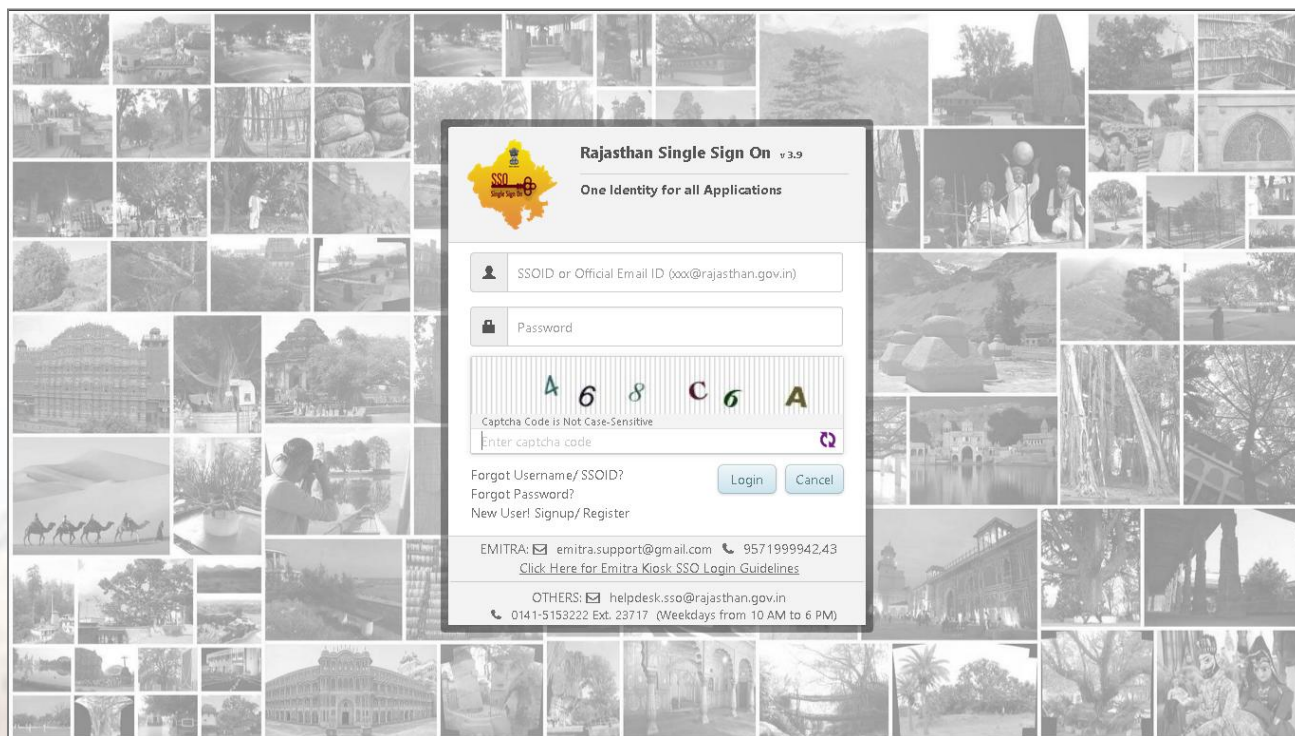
SSO
Single Sign On

Rajasthan Single Sign On v3.9

One Identity for all Applications

SSOID or Official Email ID (xxx@rajasthan.gov.in)

Password

4 6 8 C 6 A

Captcha Code is Not Case-Sensitive

Enter captcha code

Forgot Username/ SSOID?
Forgot Password?
New User! Signup/ Register

Login Cancel

EMITRA: emitra.support@gmail.com 9571999942,43
Click Here for Emitra Kiosk SSO Login Guidelines

OTHERS: helpdesk.sso@rajasthan.gov.in
0141-5153222 Ext. 23717 (Weekdays from 10 AM to 6 PM)